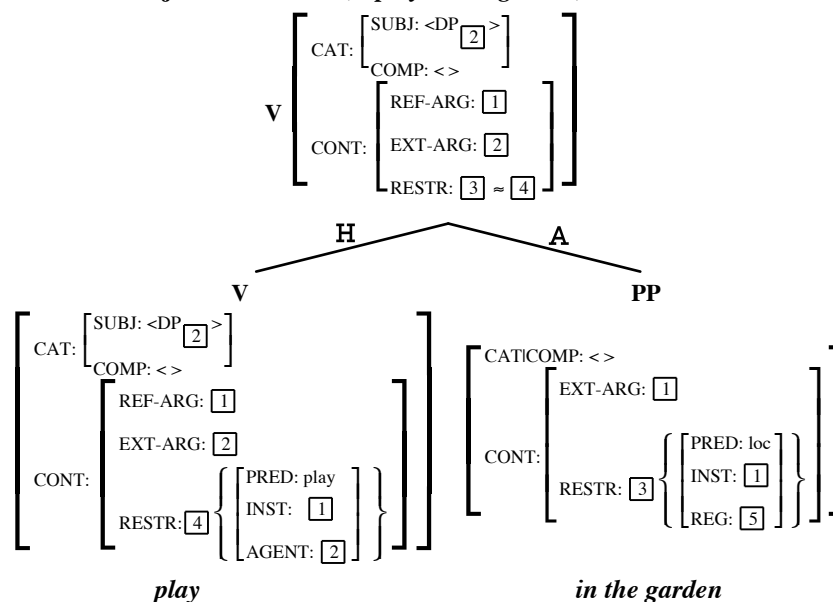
V
CAT: SUBJ: <DP $\boxed{2}$>
COMP: < >
CONT: REF-ARG: $\boxed{1}$
EXT-ARG: $\boxed{2}$
RESTR: $\boxed{3} \approx \boxed{4}$

H
A

V
CAT: SUBJ: <DP $\boxed{2}$>
COMP: < >
CONT: REF-ARG: $\boxed{1}$
EXT-ARG: $\boxed{2}$
RESTR: $\boxed{4}$ { PRED: play
INST: $\boxed{1}$
AGENT: $\boxed{2}$ }

PP
CAT|COMP: < >
CONT: EXT-ARG: $\boxed{1}$
RESTR: $\boxed{3}$ { PRED: loc
INST: $\boxed{1}$
REG: $\boxed{5}$ }

play
in the garden